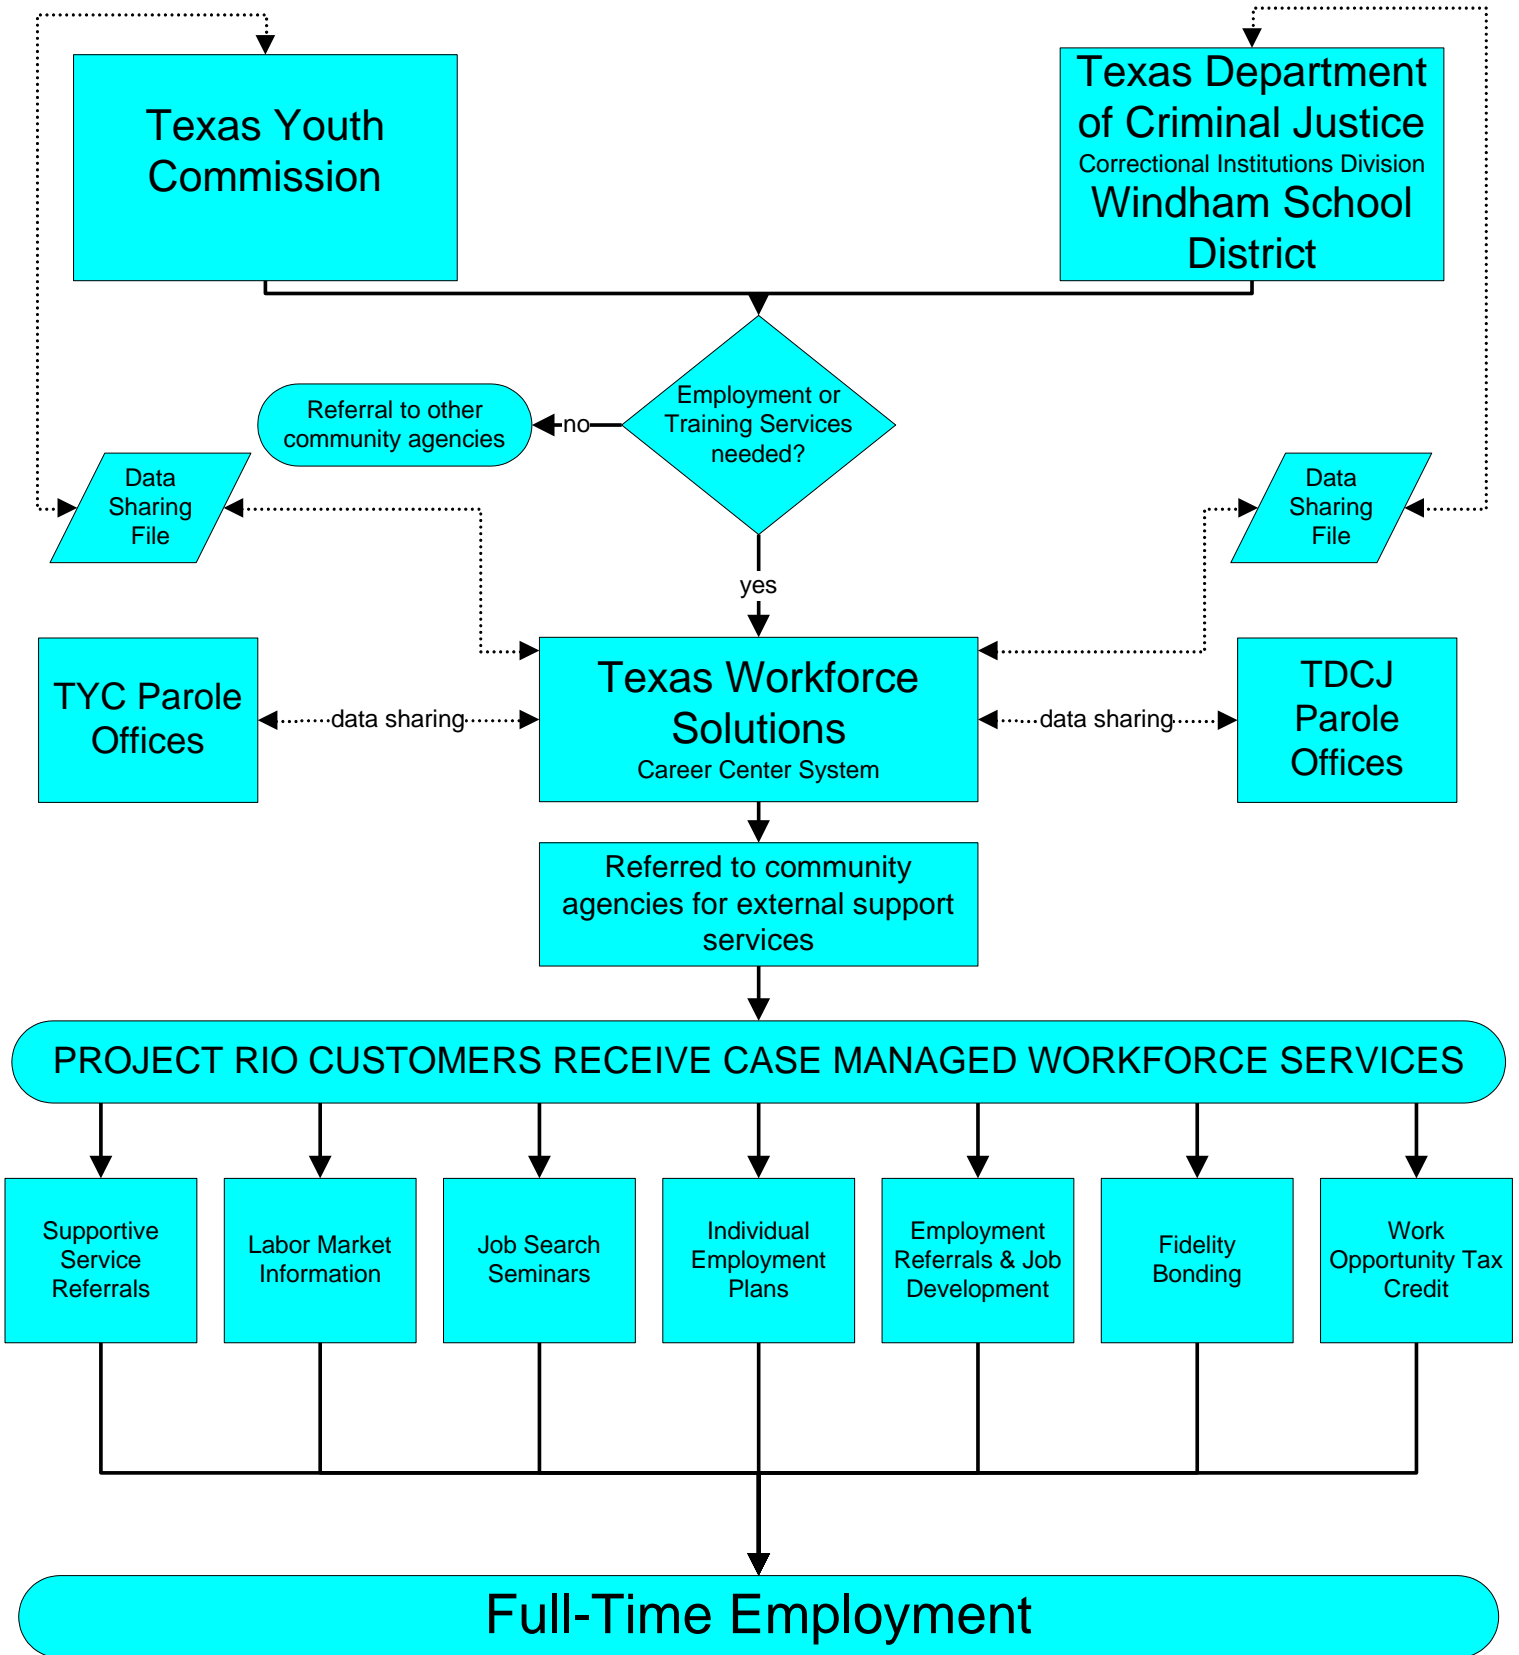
Texas Youth Commission

Texas Department of Criminal Justice
Correctional Institutions Division
Windham School District

Referral to other community agencies

no

Employment or Training Services needed?

Data Sharing File

Data Sharing File

yes

TYC Parole Offices

data sharing

Texas Workforce Solutions
Career Center System

data sharing

TDCJ Parole Offices

Referred to community agencies for external support services

PROJECT RIO CUSTOMERS RECEIVE CASE MANAGED WORKFORCE SERVICES

Supportive Service Referrals

Labor Market Information

Job Search Seminars

Individual Employment Plans

Employment Referrals & Job Development

Fidelity Bonding

Work Opportunity Tax Credit

Full-Time Employment